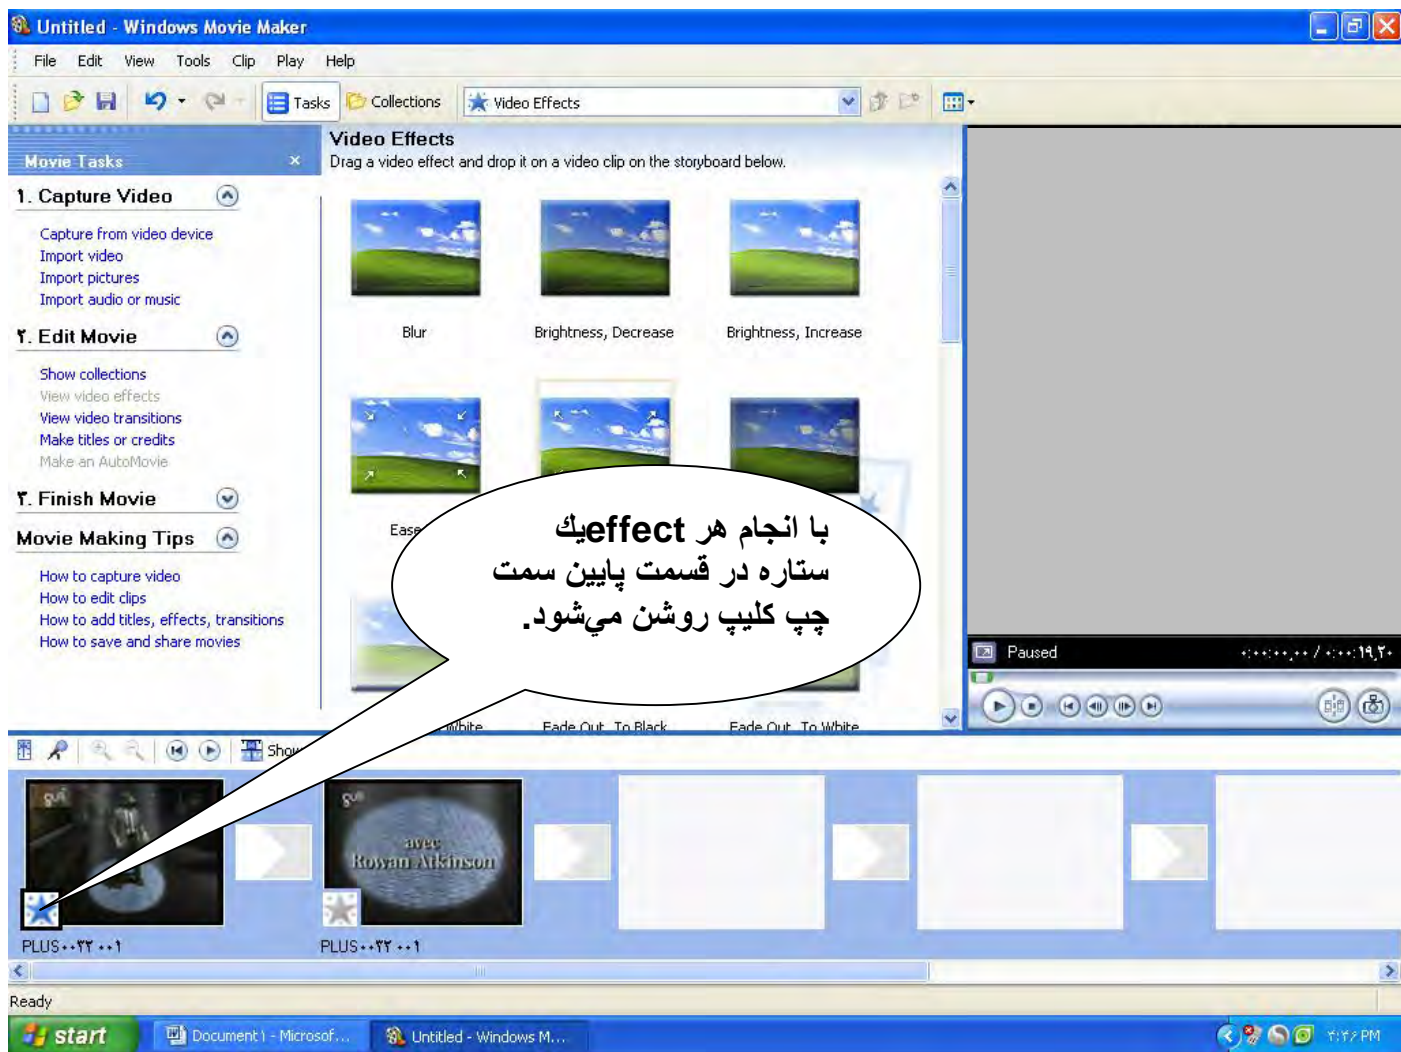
Untitled - Windows Movie Maker

File Edit View Tools Clip Play Help

Tasks Collections Video Effects

Movie Tasks ×

۱. Capture Video

Capture from video device
Import video
Import pictures
Import audio or music

۲. Edit Movie

Show collections
View video effects
View video transitions
Make titles or credits
Make an AutoMovie

۳. Finish Movie

Movie Making Tips

How to capture video
How to edit clips
How to add titles, effects, transitions
How to save and share movies

Video Effects
Drag a video effect and drop it on a video clip on the storyboard below.

Blur
Brightness, Decrease
Brightness, Increase

Ease

White
Fade Out, To Black
Fade Out, To White

با انجام هر effectیک ستاره در قسمت پایین سمت چپ کلیپ روشن می‌شود.

Paused
۰:۰۰:۰۰,۰۰ / ۰:۰۰:۱۹,۲۰

Show

avec
Rowan Atkinson

PLUS۰۰۳۲ ۰۰۱
PLUS۰۰۳۲ ۰۰۱

Ready

start
Document1 - Microsof...
Untitled - Windows M...
۲:۲۶ PM